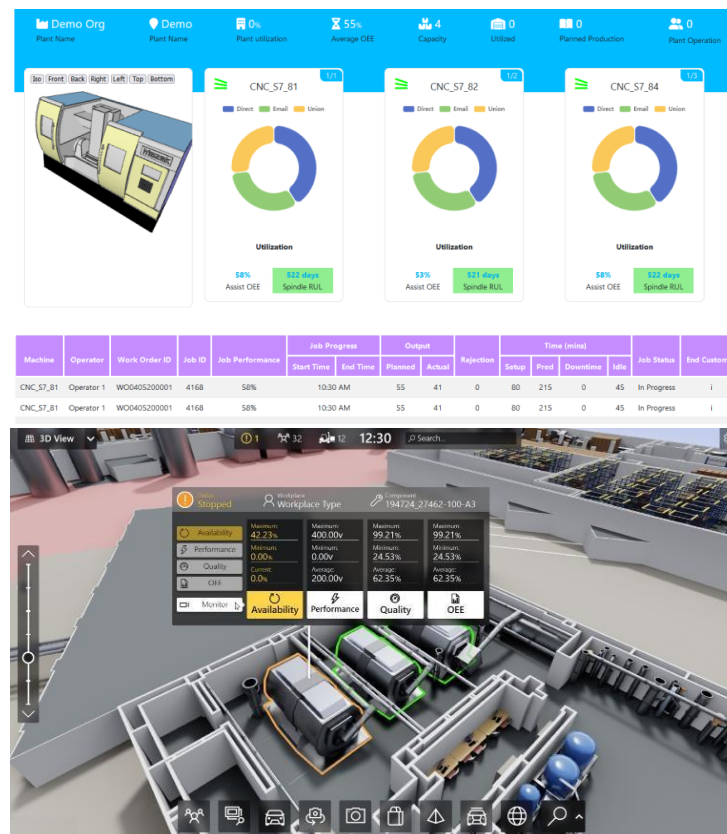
Demo Org
Plant Name

Demo
Plant Name

0%
Plant utilization

55%
Average OEE

4
Capacity

0
Utilized

0
Planned Production

0
Plant Operation

Iso Front Back Right Left Top Bottom

CNC_S7_81
1/1
Direct Email Union
Utilization
58%
Assist OEE
522 days
Spindle RUL

CNC_S7_82
1/2
Direct Email Union
Utilization
53%
Assist OEE
521 days
Spindle RUL

CNC_S7_84
1/3
Direct Email Union
Utilization
58%
Assist OEE
522 days
Spindle RUL

| Machine | Operator | Work Order ID | Job ID | Job Performance | Job Progress Start Time | Job Progress End Time | Output Planned | Output Actual | Rejection | Time (mins) Setup | Time (mins) Pred | Time (mins) Downtime | Time (mins) Idle | Job Status | End Custom |
|---|---|---|---|---|---|---|---|---|---|---|---|---|---|---|---|
| CNC_S7_81 | Operator 1 | WO0405200001 | 4168 | 58% | 10:30 AM | | 55 | 41 | 0 | 80 | 215 | 0 | 45 | In Progress | i |
| CNC_S7_81 | Operator 1 | WO0405200001 | 4168 | 58% | 10:30 AM | | 55 | 41 | 0 | 80 | 215 | 0 | 45 | In Progress | i |

3D View
1 32 12 12:30 Search...

Status
Stopped
Workplace
Workplace Type
Component
194724_27462-100-A3

Availability
Performance
Quality
OEE
Monitor

Maximum:
42.23%
Minimum:
0.00%
Current:
0.0%
Availability

Maximum:
400.00v
Minimum:
0.00v
Average:
200.00v
Performance

Maximum:
99.21%
Minimum:
24.53%
Average:
62.35%
Quality

Maximum:
99.21%
Minimum:
24.53%
Average:
62.35%
OEE